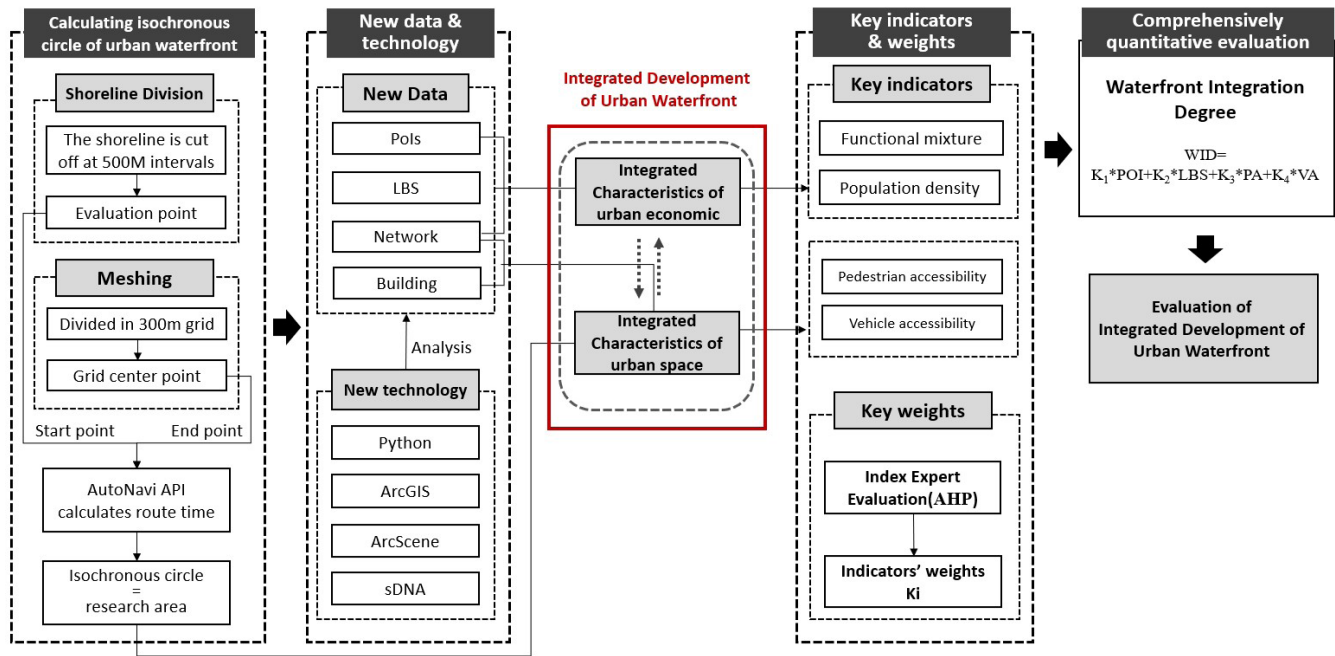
Calculating isochronous circle of urban waterfront

Shoreline Division

The shoreline is cut off at 500M intervals

Evaluation point

Meshing

Divided in 300m grid

Grid center point

Start point

End point

AutoNavi API calculates route time

Isochronous circle = research area

New data & technology

New Data

PoIs

LBS

Network

Building

Analysis

New technology

Python

ArcGIS

ArcScene

sDNA

Integrated Development of Urban Waterfront

Integrated Characteristics of urban economic

Integrated Characteristics of urban space

Key indicators & weights

Key indicators

Functional mixture

Population density

Pedestrian accessibility

Vehicle accessibility

Key weights

Index Expert Evaluation(AHP)

Indicators' weights Ki

Comprehensively quantitative evaluation

Waterfront Integration Degree

WID= $K_1$*POI+$K_2$*LBS+$K_3$*PA+$K_4$*VA

Evaluation of Integrated Development of Urban Waterfront